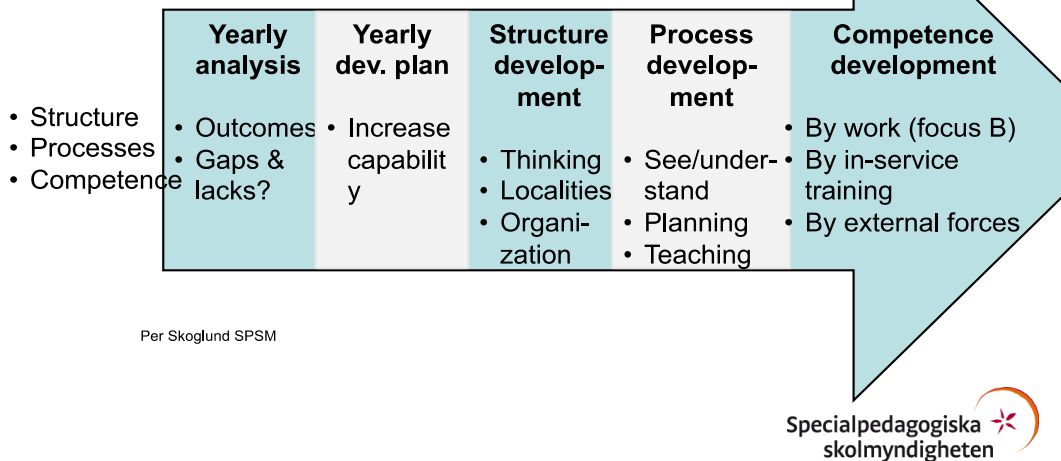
• Structure
• Processes
• Competence

Yearly analysis
• Outcomes
• Gaps & lacks?

Yearly dev. plan
• Increase capabilit y

Structure development
• Thinking
• Localities
• Organization

Process development
• See/understand
• Planning
• Teaching

Competence development
• By work (focus B)
• By in-service training
• By external forces

Per Skoglund SPSM

Specialpedagogiska skolmyndigheten